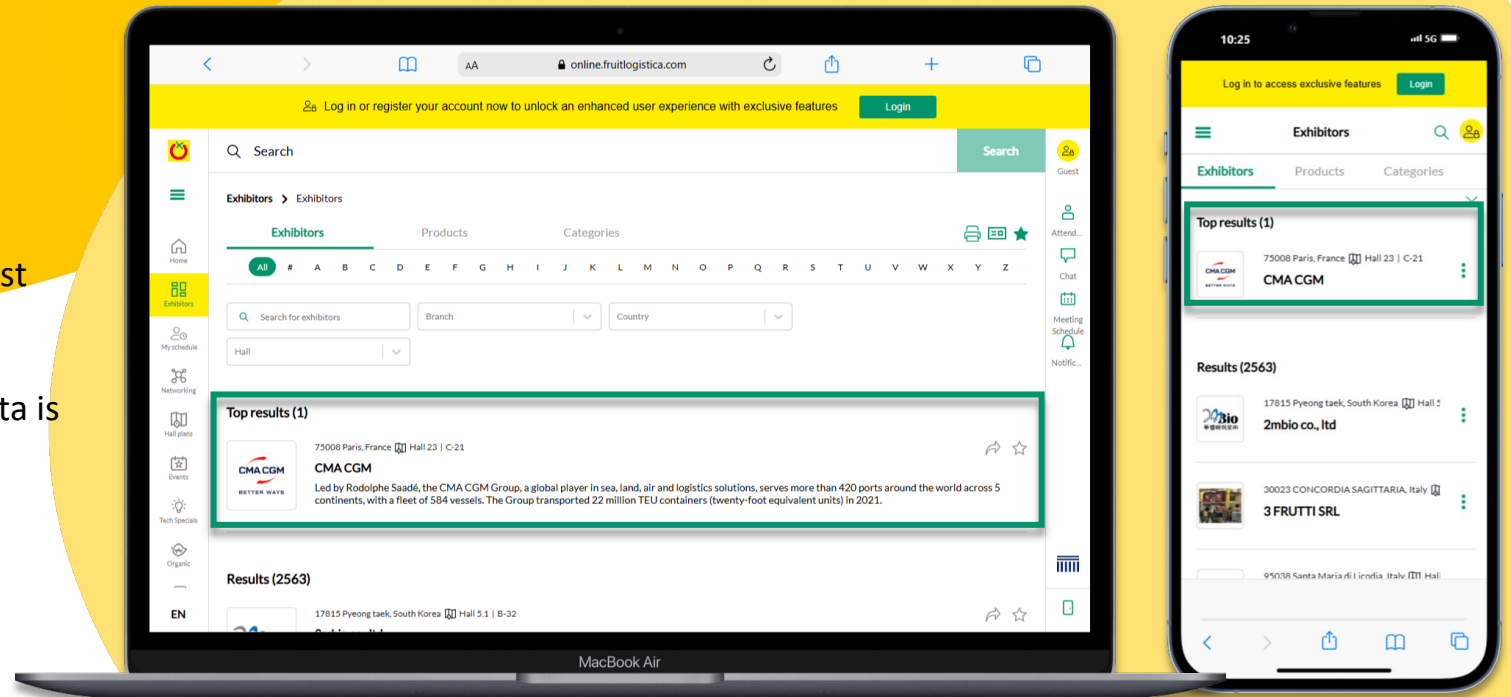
st

ta is

AA online.fruitlogistica.com

Log in or register your account now to unlock an enhanced user experience with exclusive features Login

Search Search

Guest

Home
Exhibitors
My schedule
Networking
Hall plans
Events
Tech Specials
Organic
EN

Exhibitors > Exhibitors

Exhibitors Products Categories

All # A B C D E F G H I J K L M N O P Q R S T U V W X Y Z

Search for exhibitors Branch Country

Hall

Attend...
Chat
Meeting Schedule
Notific...

Top results (1)

75008 Paris, France Hall 23 | C-21

CMA CGM

Led by Rodolphe Saadé, the CMA CGM Group, a global player in sea, land, air and logistics solutions, serves more than 420 ports around the world across 5 continents, with a fleet of 584 vessels. The Group transported 22 million TEU containers (twenty-foot equivalent units) in 2021.

CMA CGM BETTER WAYS

Results (2563)

17815 Pyeong taek, South Korea Hall 5.1 | B-32

MacBook Air

10:25 5G

Log in to access exclusive features Login

Exhibitors

Exhibitors Products Categories

Top results (1)

75008 Paris, France Hall 23 | C-21
CMA CGM

Results (2563)

17815 Pyeong taek, South Korea Hall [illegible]
2mbio co., ltd

30023 CONCORDIA SAGITTARIA, Italy
3 FRUTTI SRL

95038 Santa Maria di Licodia, Italy Hall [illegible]